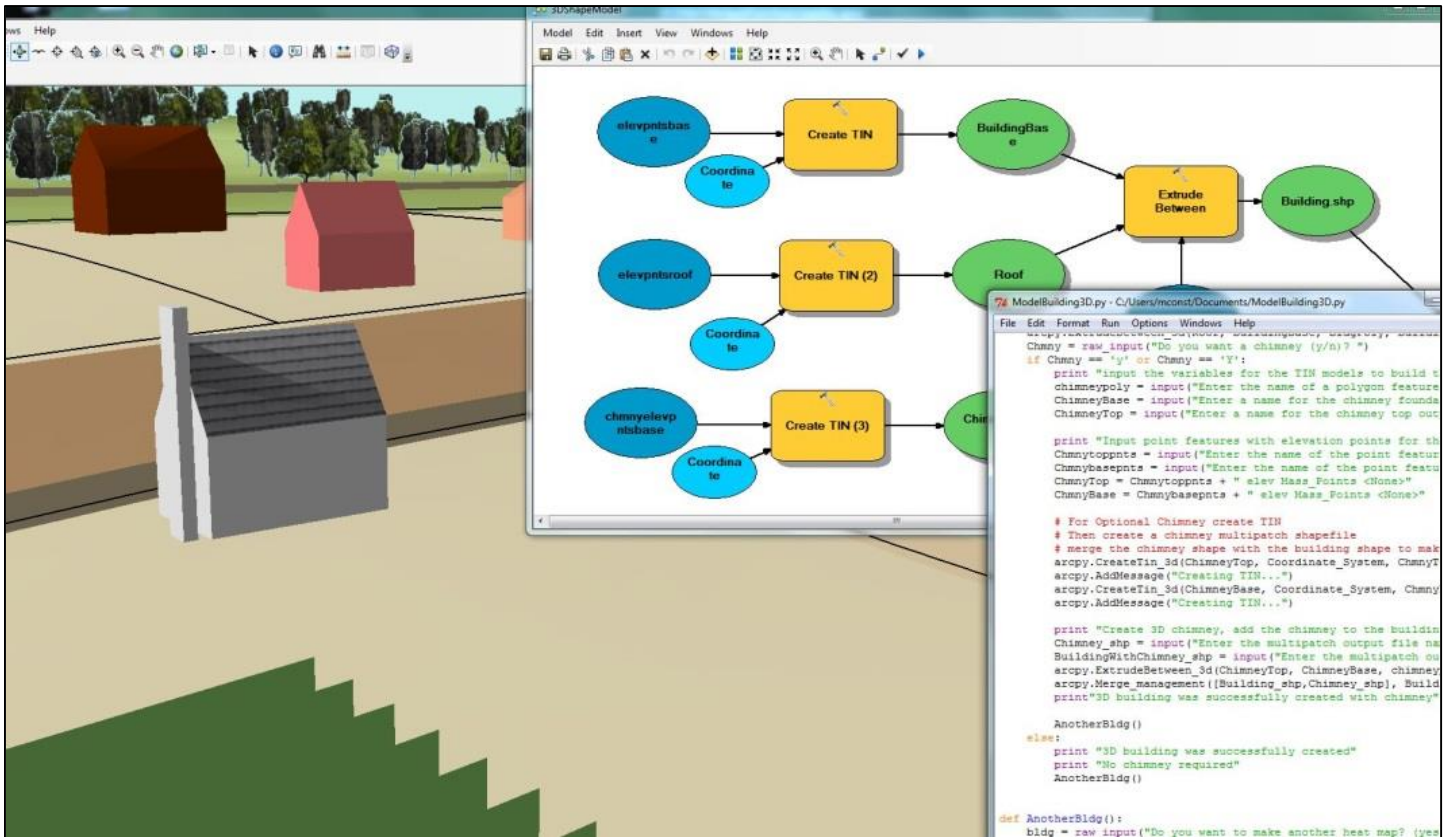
ws Help

3DShapeModel

Model Edit Insert View Windows Help

elevpntsbase

Coordinate

Create TIN

BuildingBase

Extrude Between

Building.shp

elevpntsroof

Coordinate

Create TIN (2)

Roof

chmnyelevpntsbase

Coordinate

Create TIN (3)

Chi

ModelBuilding3D.py - C:/Users/mconst/Documents/ModelBuilding3D.py

File Edit Format Run Options Windows Help

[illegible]
    Chmny = raw_input("Do you want a chimney (y/n)? ")
    if Chmny == 'y' or Chmny == 'Y':
        print "input the variables for the TIN models to build t
        chimneypoly = input("Enter the name of a polygon feature
        ChimneyBase = input("Enter a name for the chimney founda
        ChimneyTop = input("Enter a name for the chimney top out

        print "Input point features with elevation points for th
        Chmnytoppnts = input("Enter the name of the point featur
        Chmnybasepnts = input("Enter the name of the point featu
        ChmnyTop = Chmnytoppnts + " elev Mass_Points <None>"
        ChmnyBase = Chmnybasepnts + " elev Mass_Points <None>"

        # For Optional Chimney create TIN
        # Then create a chimney multipatch shapefile
        # merge the chimney shape with the building shape to mak
        arcpy.CreateTin_3d(ChimneyTop, Coordinate_System, ChmnyT
        arcpy.AddMessage("Creating TIN...")
        arcpy.CreateTin_3d(ChimneyBase, Coordinate_System, Chmny
        arcpy.AddMessage("Creating TIN...")

        print "Create 3D chimney, add the chimney to the buildin
        Chimney_shp = input("Enter the multipatch output file na
        BuildingWithChimney_shp = input("Enter the multipatch ou
        arcpy.ExtrudeBetween_3d(ChimneyTop, ChimneyBase, chimney
        arcpy.Merge_management([Building_shp,Chimney_shp], Build
        print"3D building was successfully created with chimney"

        AnotherBldg()
    else:
        print "3D building was successfully created"
        print "No chimney required"
        AnotherBldg()

def AnotherBldg():
    bldg = raw_input("Do you want to make another heat map? (yes